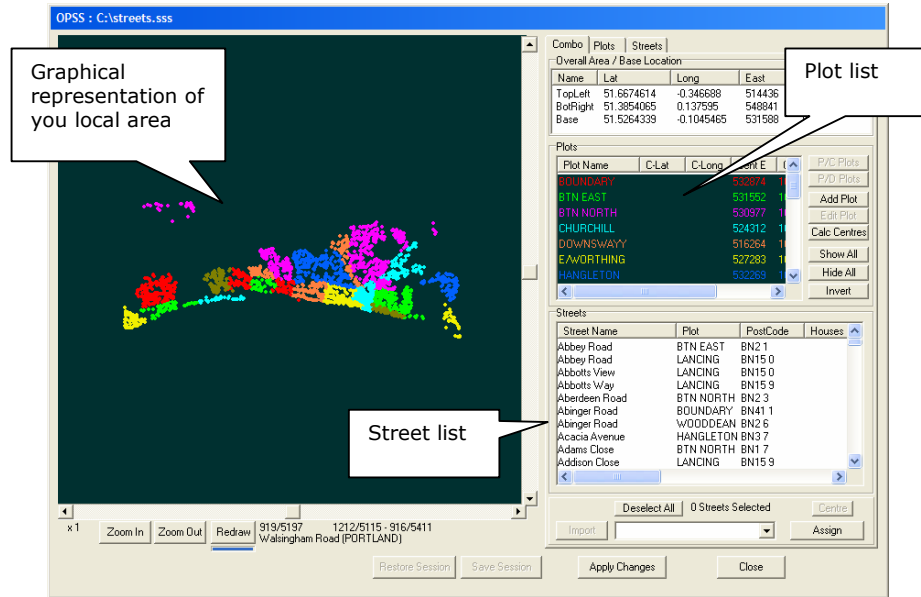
OPSS : C:\streets.sss

Graphical representation of you local area

Plot list

Combo | Plots | Streets

Overall Area / Base Location

| Name | Lat | Long | East |
|---|---|---|---|
| TopLeft | 51.6674614 | -0.346688 | 514436 |
| BotRight | 51.3854065 | 0.137595 | 548841 |
| Base | 51.5264339 | -0.1045465 | 531588 |

Plots

| Plot Name | C-Lat | C-Long | Cent E | C |
|---|---|---|---|---|
| BOUNDARY | | | 532094 | 1 |
| BTN EAST | | | 531552 | 1 |
| BTN NORTH | | | 530977 | 1 |
| CHURCHILL | | | 524312 | 1 |
| DOWNSWAYY | | | 516264 | 1 |
| E/WORTHING | | | 527283 | 1 |
| HANGLETON | | | 532269 | 1 |

P/C Plots
P/D Plots
Add Plot
Edit Plot
Calc Centres
Show All
Hide All
Invert

Streets

| Street Name | Plot | PostCode | Houses |
|---|---|---|---|
| Abbey Road | BTN EAST | BN2 1 | |
| Abbey Road | LANCING | BN15 0 | |
| Abbotts View | LANCING | BN15 0 | |
| Abbotts Way | LANCING | BN15 9 | |
| Aberdeen Road | BTN NORTH | BN2 3 | |
| Abinger Road | BOUNDARY | BN41 1 | |
| Abinger Road | WOODDEAN | BN2 6 | |
| Acacia Avenue | HANGLETON | BN3 7 | |
| Adams Close | BTN NORTH | BN1 7 | |
| Addison Close | LANCING | BN15 9 | |

Street list

Deselect All  0 Streets Selected  Centre

Import  Assign

x 1  Zoom In  Zoom Out  Redraw  919/5197  1212/5115 - 916/5411
Walsingham Road (PORTLAND)

Restore Session  Save Session  Apply Changes  Close